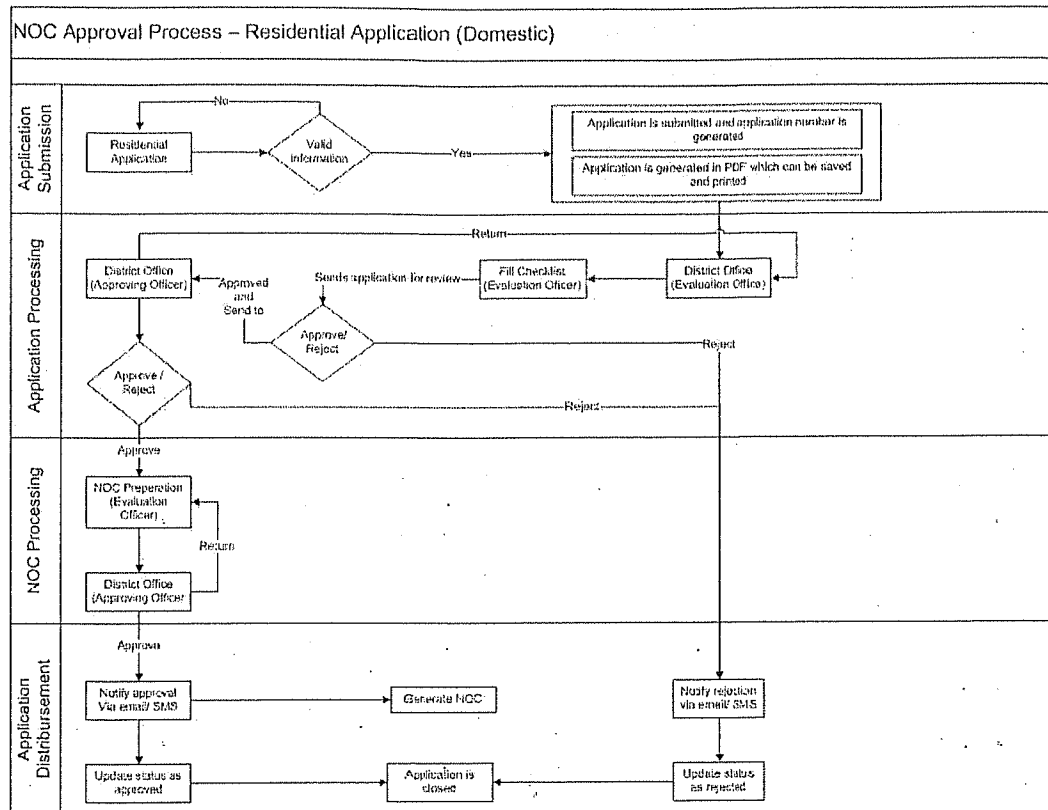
NOC Approval Process – Residential Application (Domestic)

Application Submission

Residential Application

No

Valid information

Yes

Application is submitted and application number is generated

Application is generated in PDF which can be saved and printed

Application Processing

Return

District Office (Approving Officer)

Approved and Send to

Sends application for review

Fill Checklist (Evaluation Officer)

District Office (Evaluation Office)

Approve/ Reject

Reject

Approve / Reject

Reject

NOC Processing

Approve

NOC Preperation (Evaluation Officer)

Return

District Office (Approving Officer)

Application Distribursement

Approve

Notify approval Via email/ SMS

Generate NOC

Notify rejection via email/ SMS

Update status as approved

Application is closed

Update status as rejected